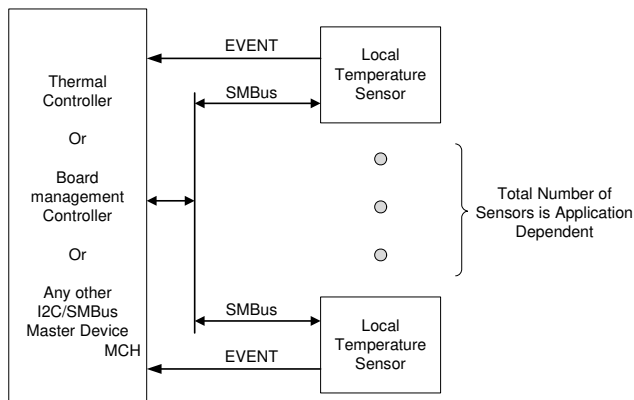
EVENT

Local Temperature Sensor

SMBus

Thermal Controller

Or

Board management Controller

Or

Any other I2C/SMBus Master Device MCH

Total Number of Sensors is Application Dependent

SMBus

Local Temperature Sensor

EVENT